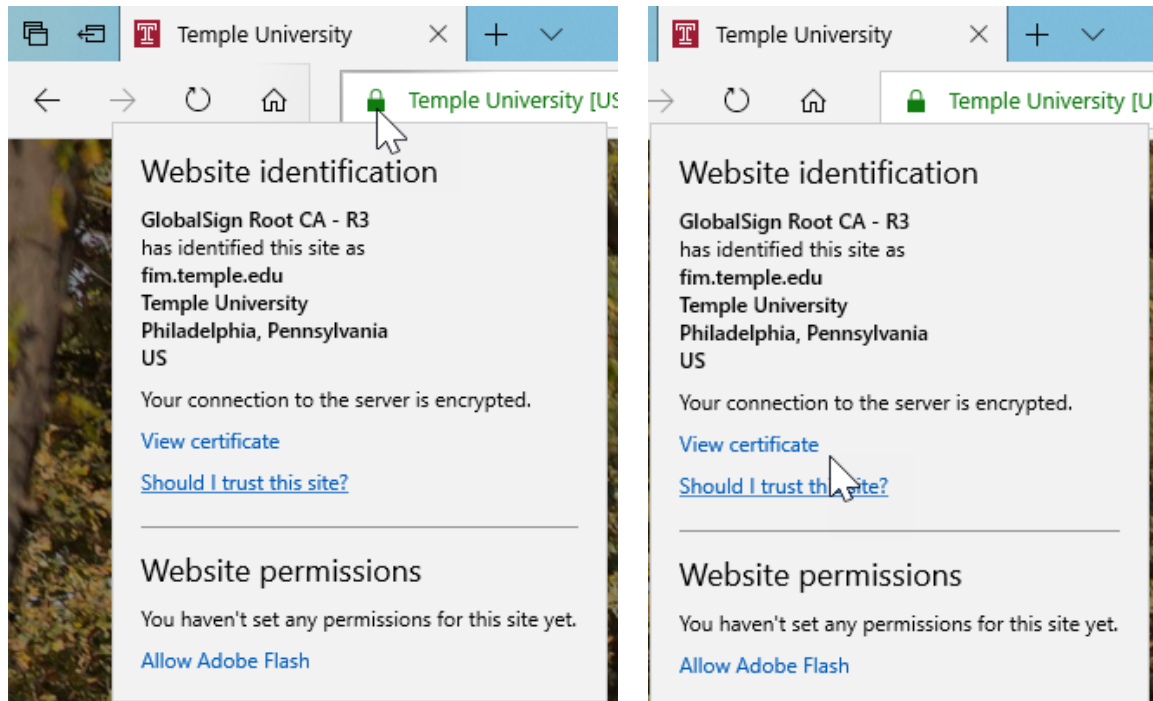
Temple University

Temple University [US

Website identification

GlobalSign Root CA - R3
has identified this site as
fim.temple.edu
Temple University
Philadelphia, Pennsylvania
US

Your connection to the server is encrypted.

View certificate

Should I trust this site?

Website permissions

You haven't set any permissions for this site yet.

Allow Adobe Flash

Temple University

Temple University [U

Website identification

GlobalSign Root CA - R3
has identified this site as
fim.temple.edu
Temple University
Philadelphia, Pennsylvania
US

Your connection to the server is encrypted.

View certificate

Should I trust this site?

Website permissions

You haven't set any permissions for this site yet.

Allow Adobe Flash